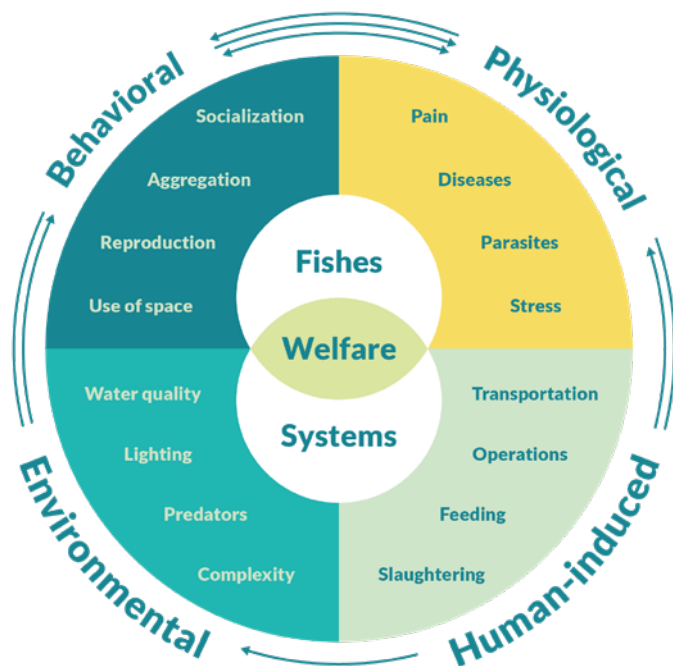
Behavioral

Socialization

Aggregation

Reproduction

Use of space

Physiological

Pain

Diseases

Parasites

Stress

Fishes

Welfare

Systems

Environmental

Water quality

Lighting

Predators

Complexity

Human-induced

Transportation

Operations

Feeding

Slaughtering